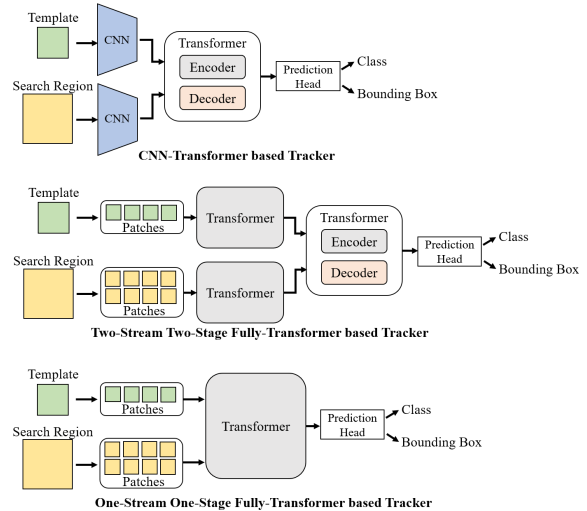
Template
CNN
Transformer
Encoder
Decoder
Prediction Head
Class
Bounding Box
Search Region
CNN
CNN-Transformer based Tracker

Template
Patches
Transformer
Transformer
Encoder
Decoder
Prediction Head
Class
Bounding Box
Search Region
Patches
Transformer
Two-Stream Two-Stage Fully-Transformer based Tracker

Template
Patches
Transformer
Prediction Head
Class
Bounding Box
Search Region
Patches
One-Stream One-Stage Fully-Transformer based Tracker